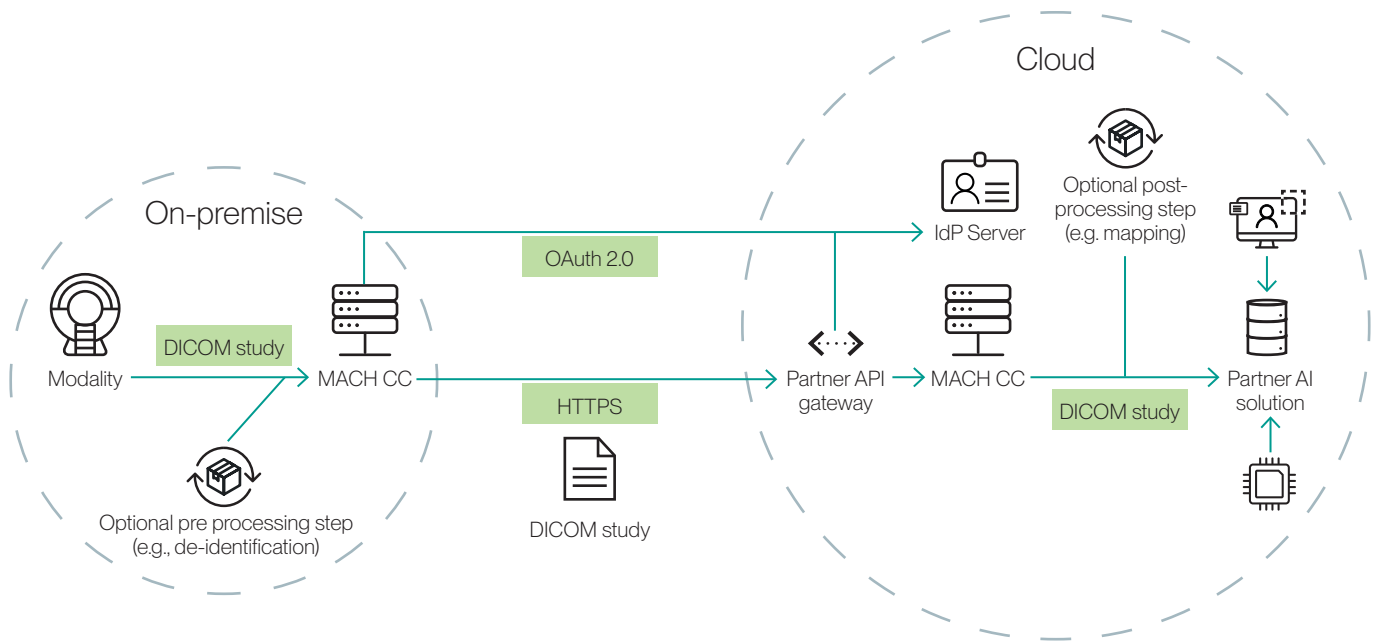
Cloud

On-premise

IdP Server

Optional post-processing step (e.g. mapping)

OAuth 2.0

DICOM study

Modality

MACH CC

HTTPS

Partner API gateway

MACH CC

DICOM study

Partner AI solution

Optional pre processing step (e.g., de-identification)

DICOM study